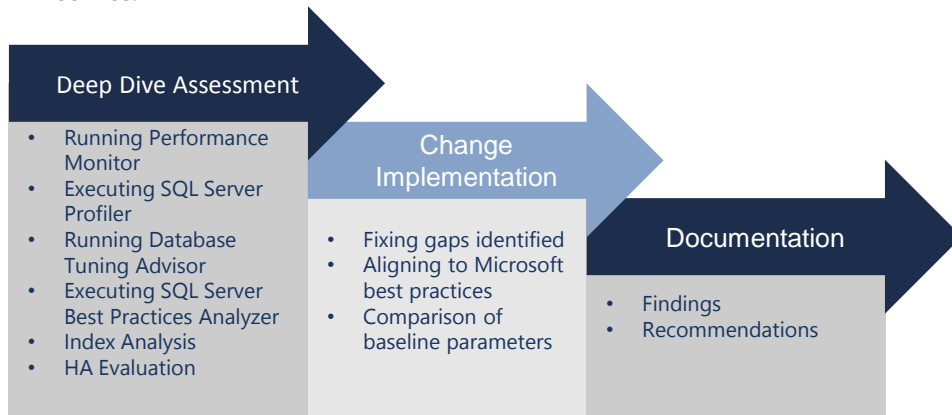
Deep Dive Assessment

- Running Performance Monitor
- Executing SQL Server Profiler
- Running Database Tuning Advisor
- Executing SQL Server Best Practices Analyzer
- Index Analysis
- HA Evaluation

Change Implementation

- Fixing gaps identified
- Aligning to Microsoft best practices
- Comparison of baseline parameters

Documentation

- Findings
- Recommendations